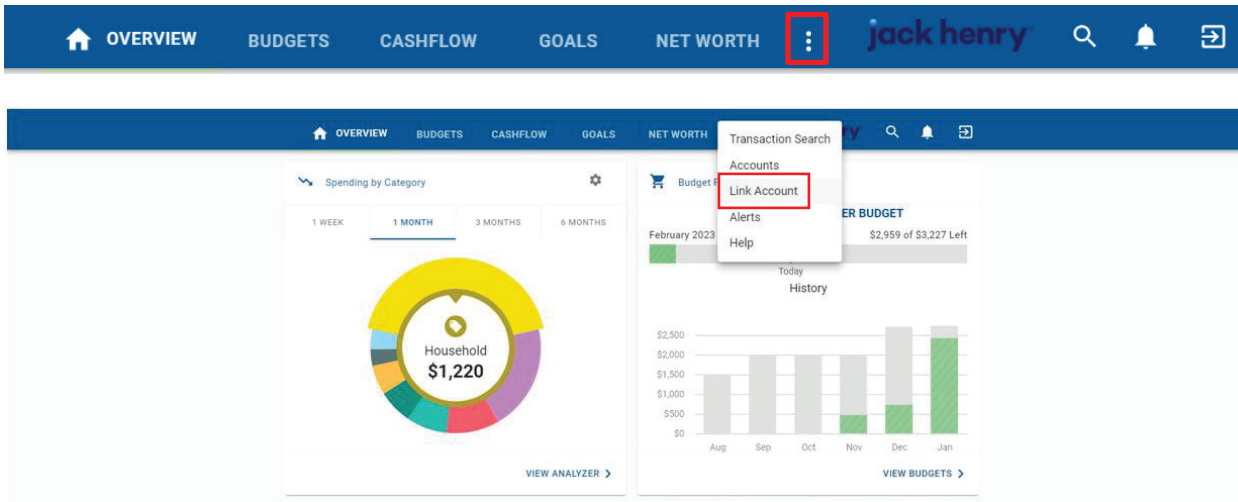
OVERVIEW BUDGETS CASHFLOW GOALS NET WORTH jack henry

OVERVIEW BUDGETS CASHFLOW GOALS NET WORTH

Transaction Search
Accounts
Link Account
Alerts
Help

Spending by Category

1 WEEK 1 MONTH 3 MONTHS 6 MONTHS

Household
$1,220

VIEW ANALYZER ›

Budget F

ER BUDGET

February 2023 $2,959 of $3,227 Left

Today

History

$2,500
$2,000
$1,500
$1,000
$500
$0

Aug Sep Oct Nov Dec Jan

VIEW BUDGETS ›